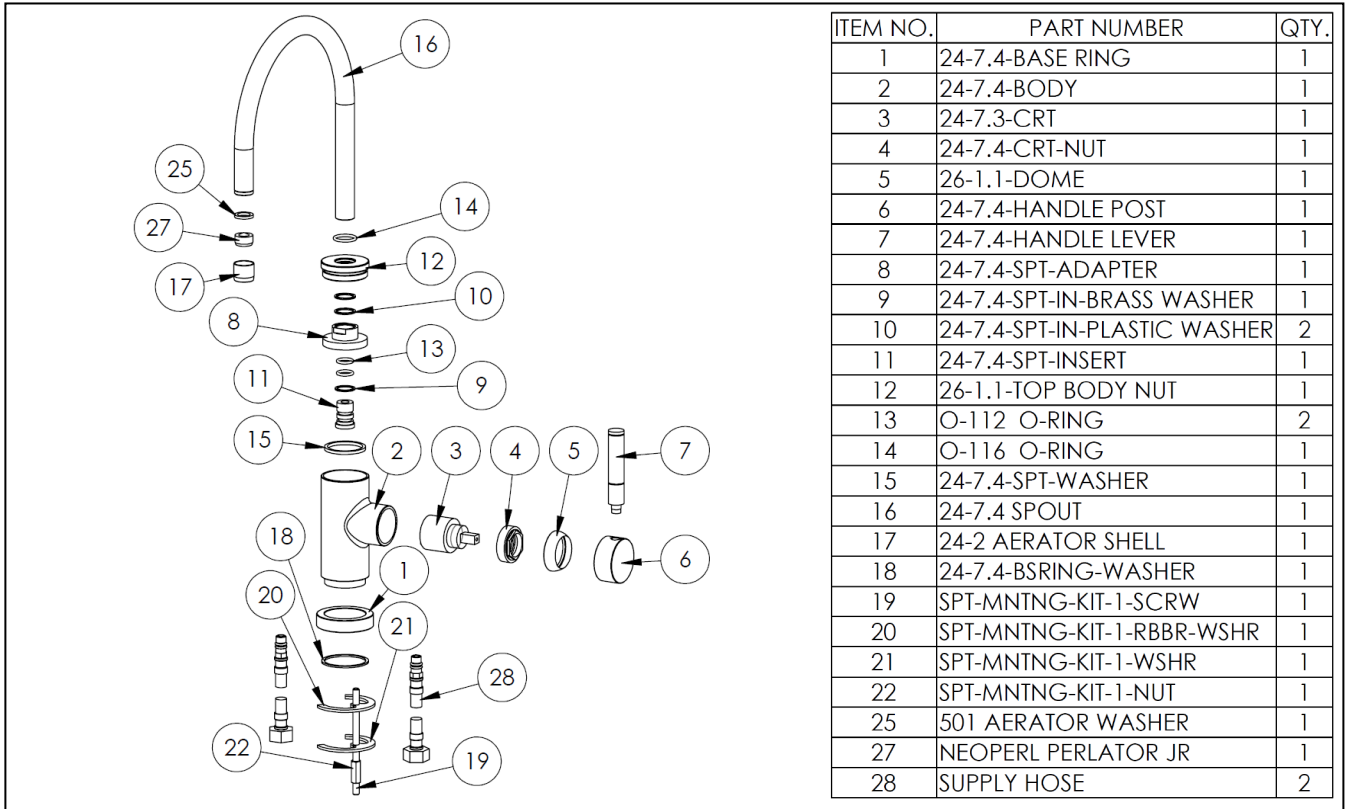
16
25
14
27
12
17
10
8
13
11
9
15
2
3
4
5
7
18
6
1
20
21
28
22
19

| ITEM NO. | PART NUMBER | QTY. |
|---|---|---|
| 1 | 24-7.4-BASE RING | 1 |
| 2 | 24-7.4-BODY | 1 |
| 3 | 24-7.3-CRT | 1 |
| 4 | 24-7.4-CRT-NUT | 1 |
| 5 | 26-1.1-DOME | 1 |
| 6 | 24-7.4-HANDLE POST | 1 |
| 7 | 24-7.4-HANDLE LEVER | 1 |
| 8 | 24-7.4-SPT-ADAPTER | 1 |
| 9 | 24-7.4-SPT-IN-BRASS WASHER | 1 |
| 10 | 24-7.4-SPT-IN-PLASTIC WASHER | 2 |
| 11 | 24-7.4-SPT-INSERT | 1 |
| 12 | 26-1.1-TOP BODY NUT | 1 |
| 13 | O-112 O-RING | 2 |
| 14 | O-116 O-RING | 1 |
| 15 | 24-7.4-SPT-WASHER | 1 |
| 16 | 24-7.4 SPOUT | 1 |
| 17 | 24-2 AERATOR SHELL | 1 |
| 18 | 24-7.4-BSRING-WASHER | 1 |
| 19 | SPT-MNTNG-KIT-1-SCRW | 1 |
| 20 | SPT-MNTNG-KIT-1-RBBR-WSHR | 1 |
| 21 | SPT-MNTNG-KIT-1-WSHR | 1 |
| 22 | SPT-MNTNG-KIT-1-NUT | 1 |
| 25 | 501 AERATOR WASHER | 1 |
| 27 | NEOPERL PERLATOR JR | 1 |
| 28 | SUPPLY HOSE | 2 |